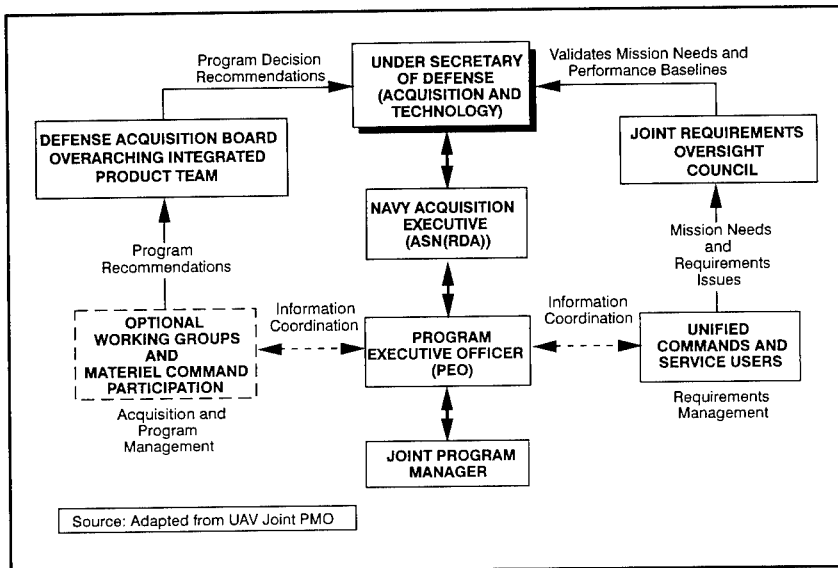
Program Decision Recommendations

UNDER SECRETARY OF DEFENSE (ACQUISITION AND TECHNOLOGY)

Validates Mission Needs and Performance Baselines

DEFENSE ACQUISITION BOARD OVERARCHING INTEGRATED PRODUCT TEAM

JOINT REQUIREMENTS OVERSIGHT COUNCIL

NAVY ACQUISITION EXECUTIVE (ASN(RDA))

Program Recommendations

Mission Needs and Requirements Issues

Information Coordination

Information Coordination

OPTIONAL WORKING GROUPS AND MATERIEL COMMAND PARTICIPATION

PROGRAM EXECUTIVE OFFICER (PEO)

UNIFIED COMMANDS AND SERVICE USERS

Acquisition and Program Management

Requirements Management

JOINT PROGRAM MANAGER

Source: Adapted from UAV Joint PMO